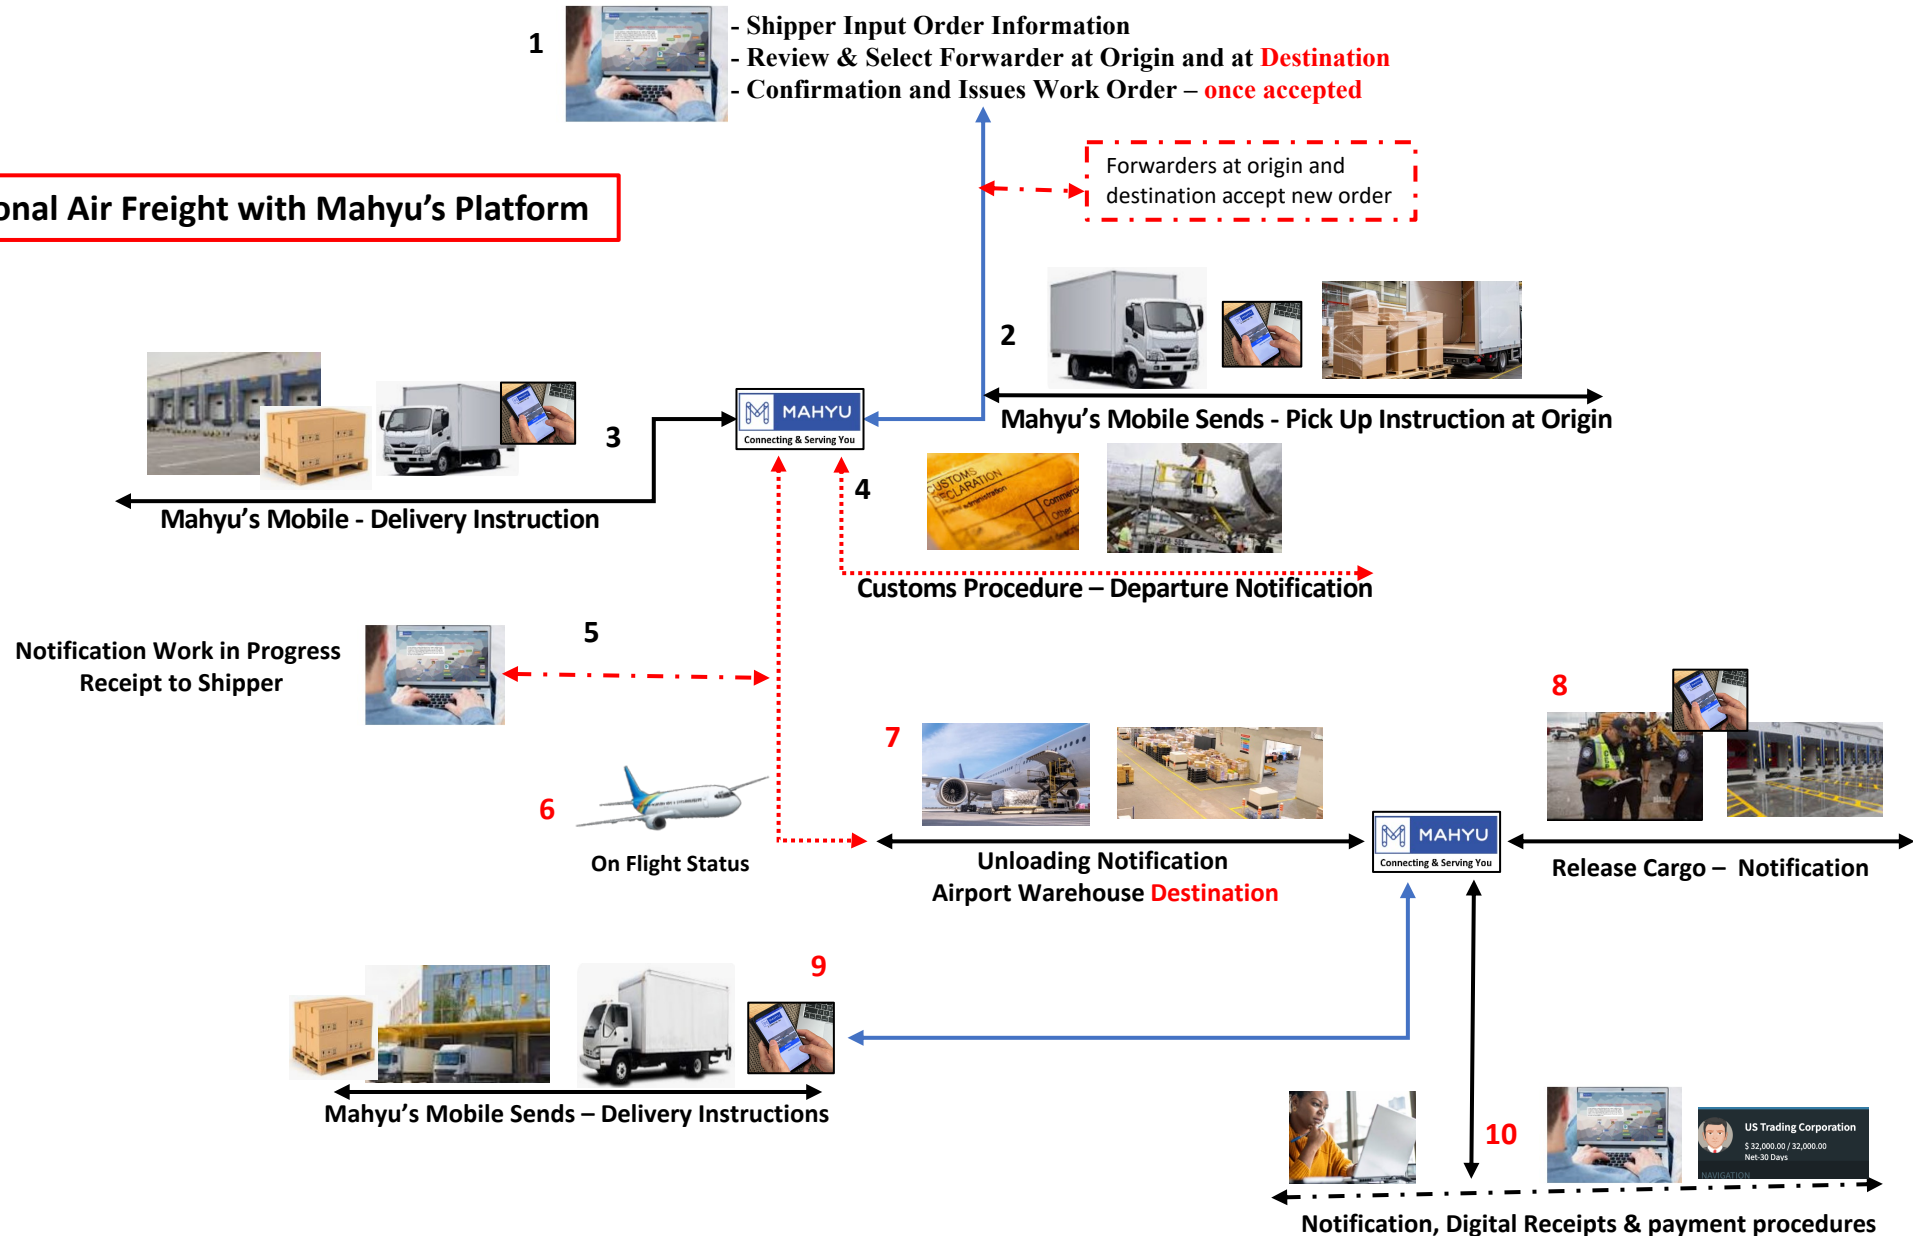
1

- Shipper Input Order Information
- Review & Select Forwarder at Origin and at Destination
- Confirmation and Issues Work Order – once accepted

Forwarders at origin and destination accept new order

onal Air Freight with Mahyu's Platform

2

Mahyu's Mobile Sends - Pick Up Instruction at Origin

MAHYU
Connecting & Serving You

3

Mahyu's Mobile - Delivery Instruction

4

CUSTOMS DECLARATION

Customs Procedure – Departure Notification

5

Notification Work in Progress Receipt to Shipper

6

On Flight Status

7

Unloading Notification
Airport Warehouse Destination

MAHYU
Connecting & Serving You

8

Release Cargo – Notification

9

Mahyu's Mobile Sends – Delivery Instructions

10

US Trading Corporation
$ 32,000.00 / 32,000.00
Net-30 Days

Notification, Digital Receipts & payment procedures